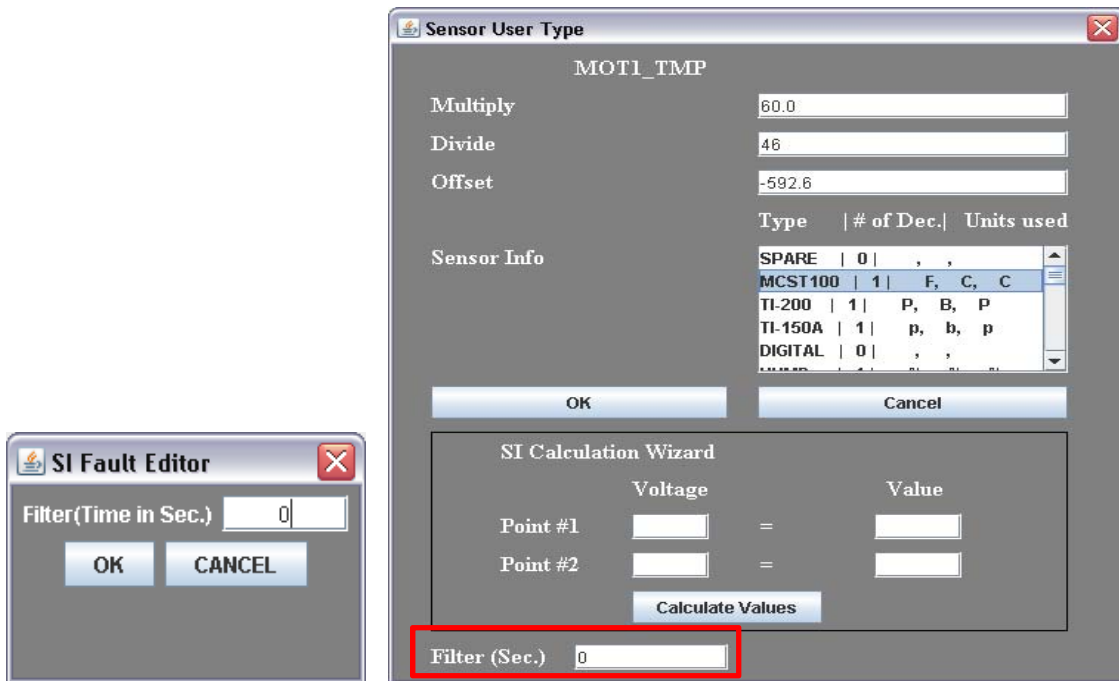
SI Fault Editor

Filter(Time in Sec.) 0

OK CANCEL

Sensor User Type

MOT1_TMP

Multiply 60.0

Divide 46

Offset -592.6

Type | # of Dec.| Units used

Sensor Info

SPARE | 0 | , ,
MCST100 | 1 | F, C, C
TI-200 | 1 | P, B, P
TI-150A | 1 | p, b, p
DIGITAL | 0 | , ,
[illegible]

OK Cancel

SI Calculation Wizard

Voltage Value

Point #1 =

Point #2 =

Calculate Values

Filter (Sec.) 0